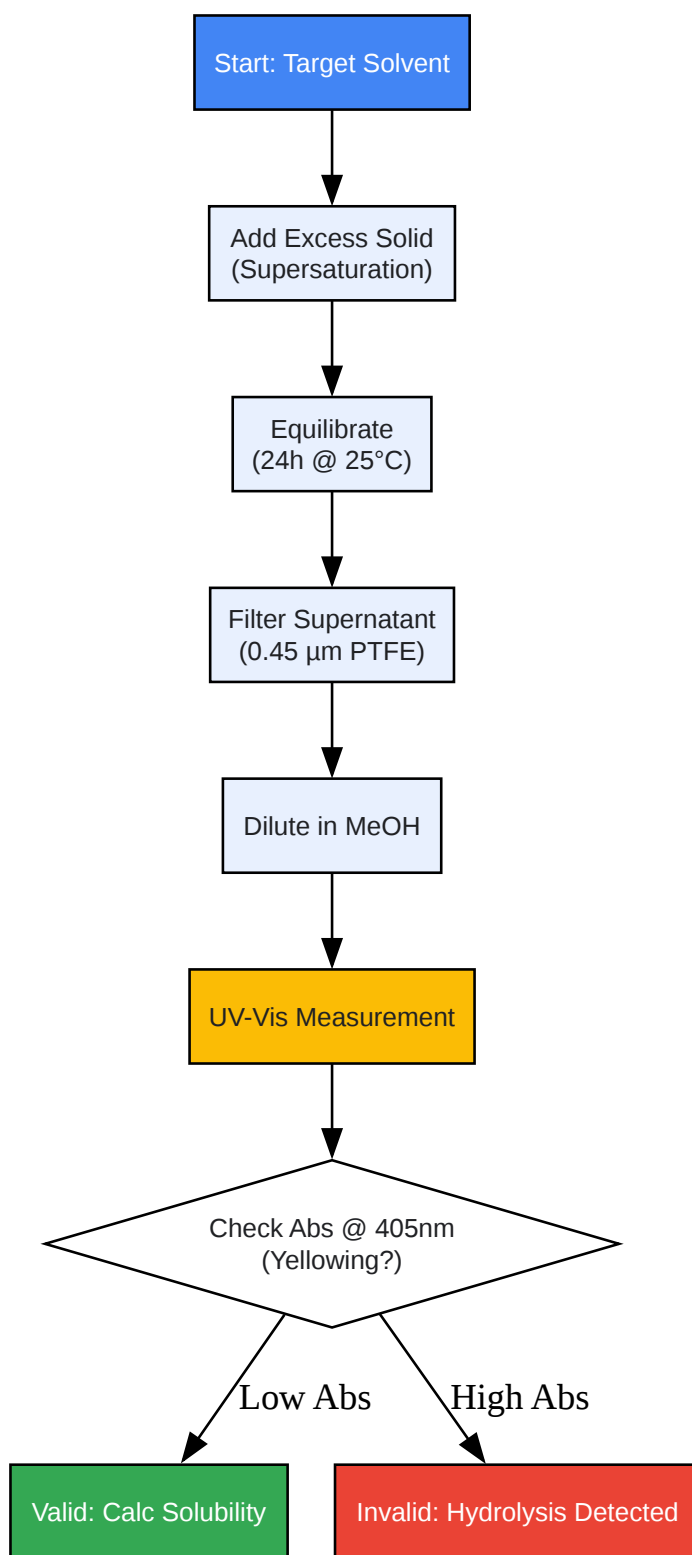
Start: Target Solvent

Add Excess Solid
(Supersaturation)

Equilibrate
(24h @ 25°C)

Filter Supernatant
(0.45 µm PTFE)

Dilute in MeOH

UV-Vis Measurement

Check Abs @ 405nm
(Yellowing?)

Low Abs

High Abs

Valid: Calc Solubility

Invalid: Hydrolysis Detected